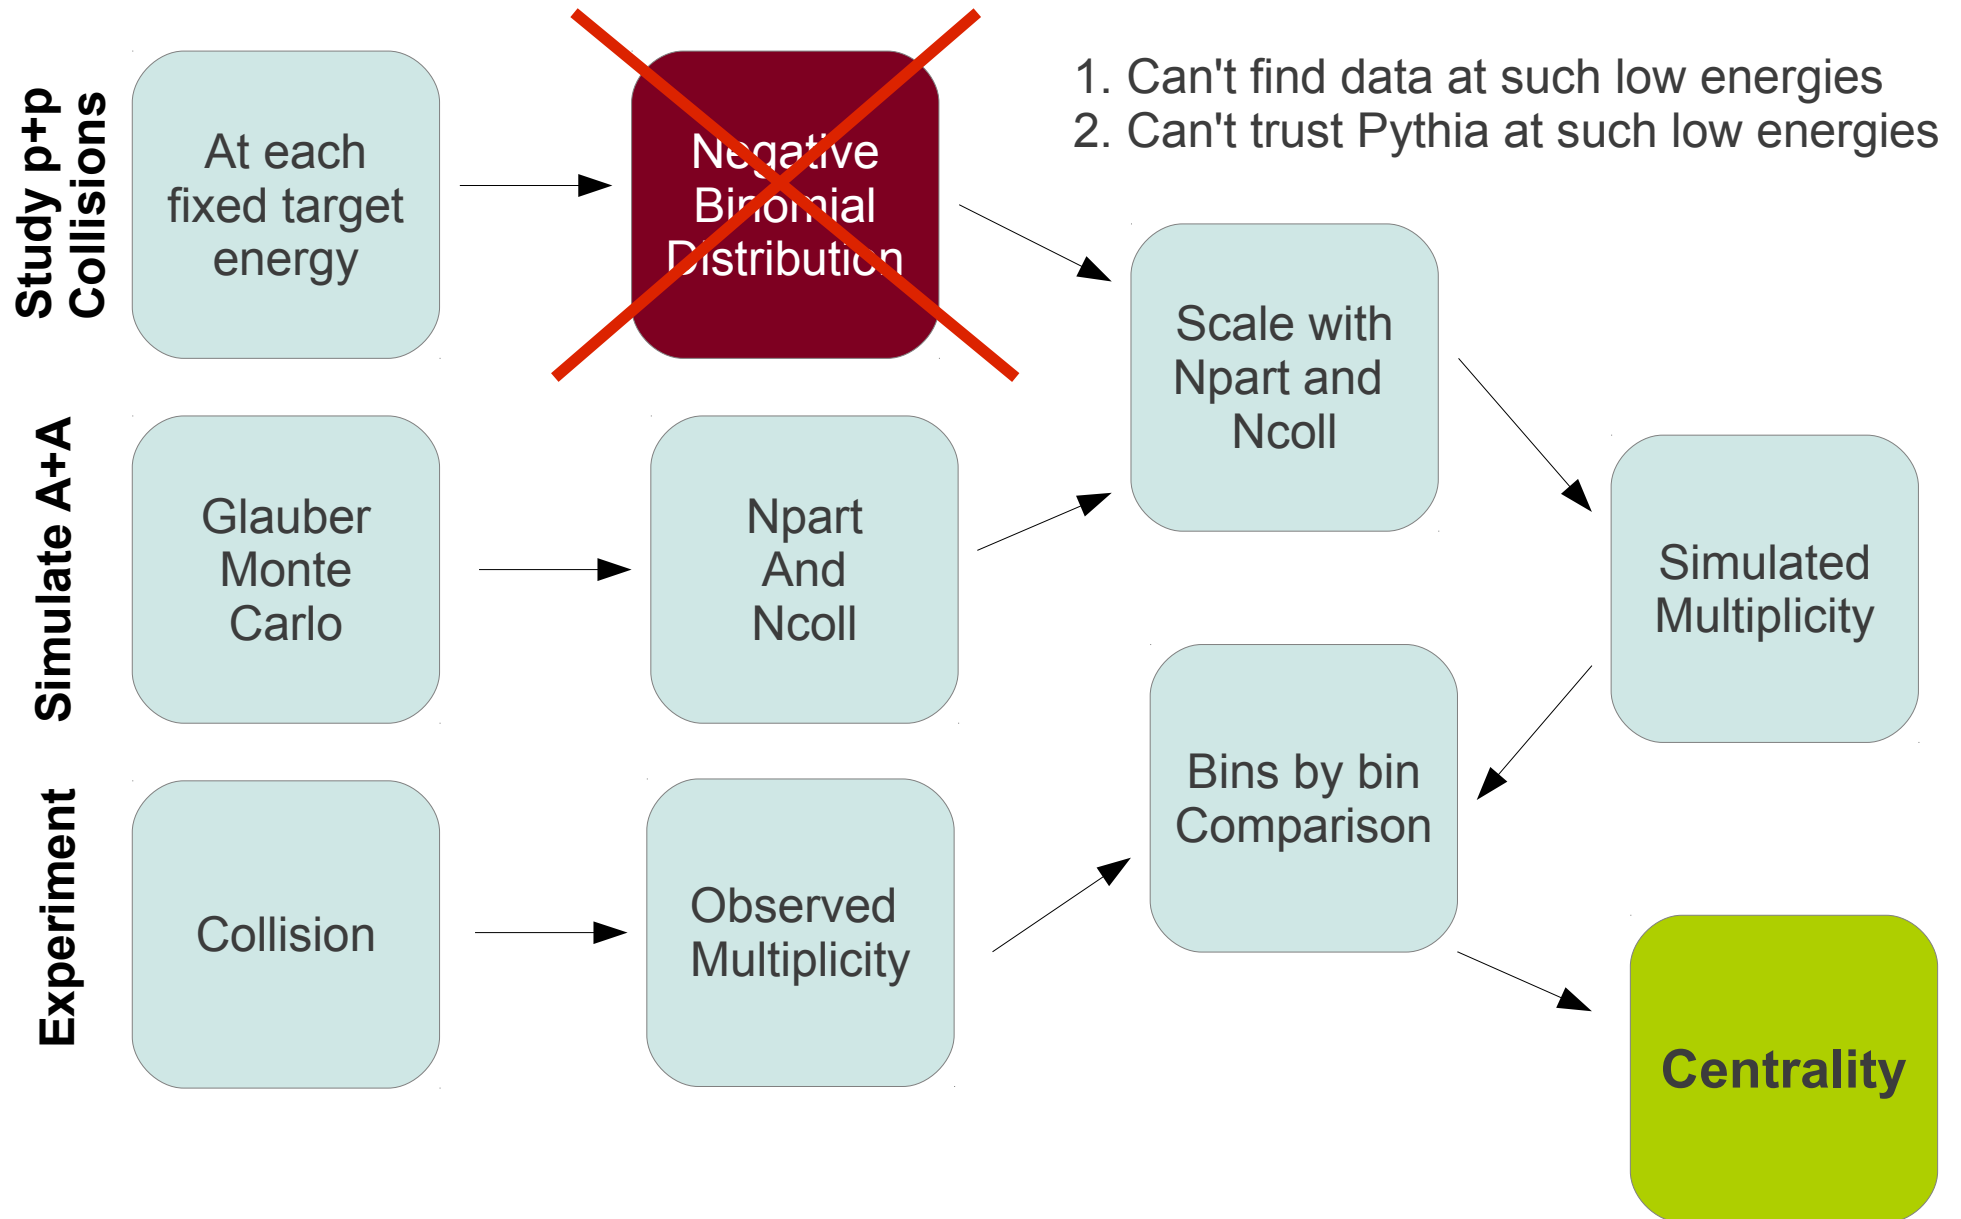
Study p+p Collisions

At each fixed target energy

Negative Binomial Distribution

1. Can't find data at such low energies
2. Can't trust Pythia at such low energies

Scale with Npart and Ncoll

Simulate A+A

Glauber Monte Carlo

Npart And Ncoll

Simulated Multiplicity

Bins by bin Comparison

Experiment

Collision

Observed Multiplicity

Centrality